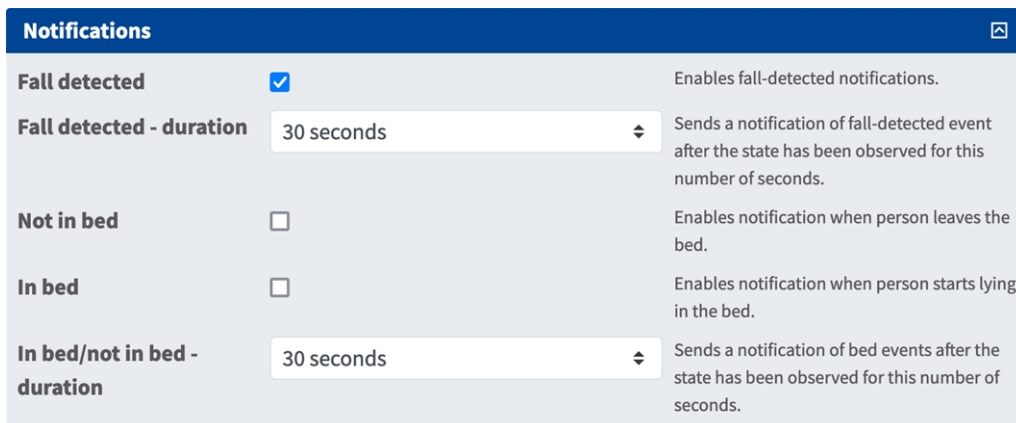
Notifications

Fall detected

Enables fall-detected notifications.

Fall detected - duration

30 seconds

Sends a notification of fall-detected event after the state has been observed for this number of seconds.

Not in bed

Enables notification when person leaves the bed.

In bed

Enables notification when person starts lying in the bed.

In bed/not in bed - duration

30 seconds

Sends a notification of bed events after the state has been observed for this number of seconds.